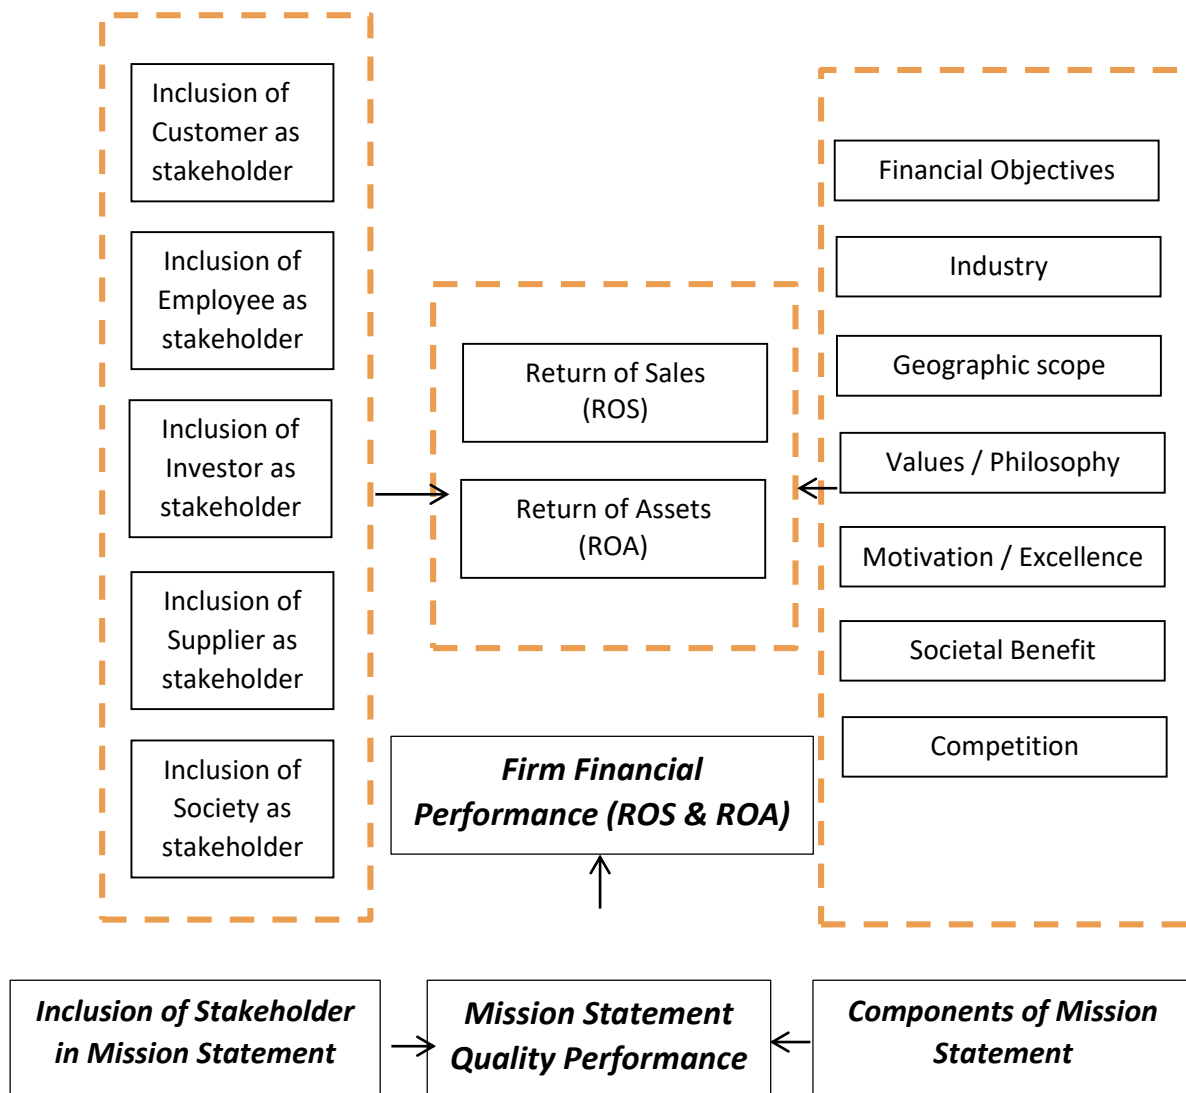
Inclusion of Customer as stakeholder

Inclusion of Employee as stakeholder

Inclusion of Investor as stakeholder

Inclusion of Supplier as stakeholder

Inclusion of Society as stakeholder

Return of Sales (ROS)

Return of Assets (ROA)

Financial Objectives

Industry

Geographic scope

Values / Philosophy

Motivation / Excellence

Societal Benefit

Competition

***Firm Financial Performance (ROS & ROA)***

***Inclusion of Stakeholder in Mission Statement***

***Mission Statement Quality Performance***

***Components of Mission Statement***